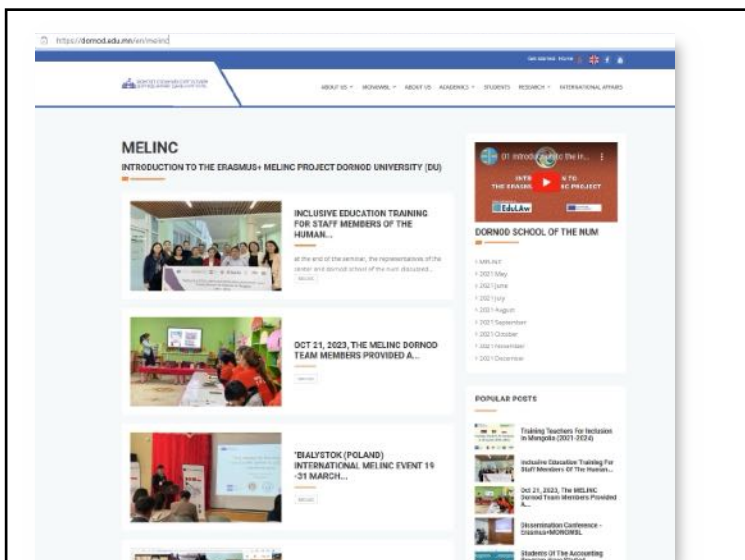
https://dornod.edu.mn/en/melinc

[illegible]

ABOUT US · MONGMIL · ABOUT US · ACADEMICS · STUDENTS · RESEARCH · INTERNATIONAL AFFAIRS

MELINC

INTRODUCTION TO THE ERASMUS+ MELINC PROJECT DORNOD UNIVERSITY (DU)

INCLUSIVE EDUCATION TRAINING FOR STAFF MEMBERS OF THE HUMAN...

at the end of the seminar, the representatives of the center and dornod school of the num discussed...

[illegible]

OCT 21, 2023, THE MELINC DORNOD TEAM MEMBERS PROVIDED A...

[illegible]

"BIALYSTOK (POLAND) INTERNATIONAL MELINC EVENT 19 -31 MARCH...

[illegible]

01 introduction to the i... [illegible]

INTRO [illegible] TO THE ERASMU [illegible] C PROJECT

EduLAw

DORNOD SCHOOL OF THE NUM

MELINC
2021 May
2021 June
2021 July
2021 August
2021 September
2021 October
2021 November
2021 December

POPULAR POSTS

Training Teachers For Inclusion In Mongolia (2021-2024)

Inclusive Education Training For Staff Members Of The Human...

Oct 21, 2023, The MELINC Dornod Team Members Provided A...

Dissemination Conference - Erasmus+MONGMIL

Students Of The Accounting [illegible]